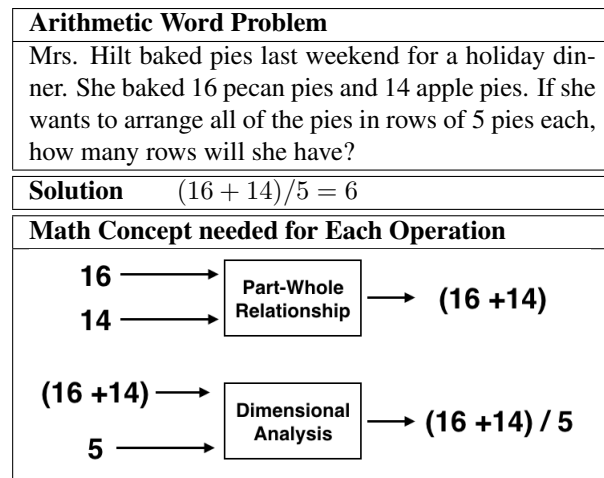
**Arithmetic Word Problem**

Mrs. Hilt baked pies last weekend for a holiday dinner. She baked 16 pecan pies and 14 apple pies. If she wants to arrange all of the pies in rows of 5 pies each, how many rows will she have?

**Solution** $(16+14)/5 = 6$

**Math Concept needed for Each Operation**

16
14
Part-Whole Relationship
(16 +14)

(16 +14)
5
Dimensional Analysis
(16 +14) / 5